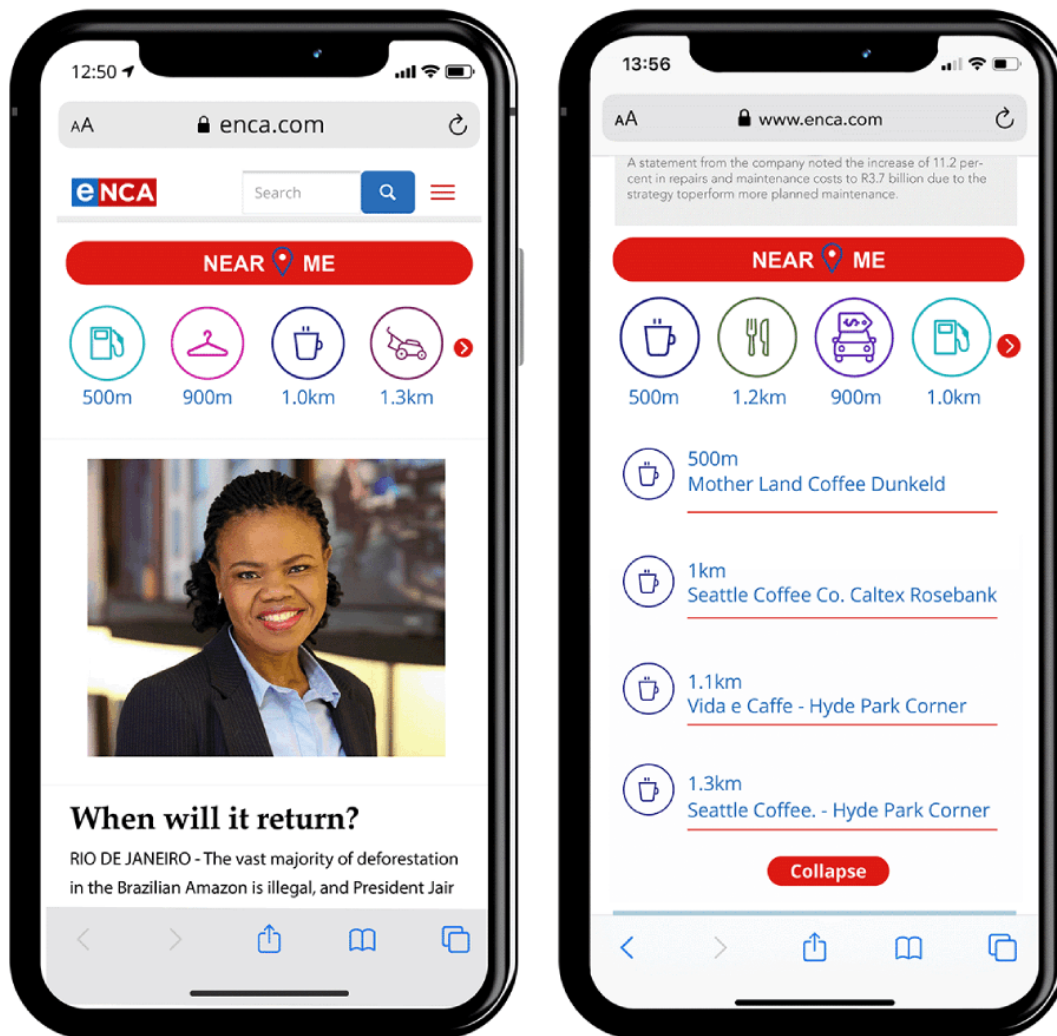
12:50

AA enca.com

eNCA

Search

NEAR ME

500m

900m

1.0km

1.3km

When will it return?

RIO DE JANEIRO - The vast majority of deforestation in the Brazilian Amazon is illegal, and President Jair

13:56

AA www.enca.com

A statement from the company noted the increase of 11.2 percent in repairs and maintenance costs to R3.7 billion due to the strategy toperform more planned maintenance.

NEAR ME

500m

1.2km

900m

1.0km

500m
Mother Land Coffee Dunkeld

1km
Seattle Coffee Co. Caltex Rosebank

1.1km
Vida e Caffe - Hyde Park Corner

1.3km
Seattle Coffee. - Hyde Park Corner

Collapse